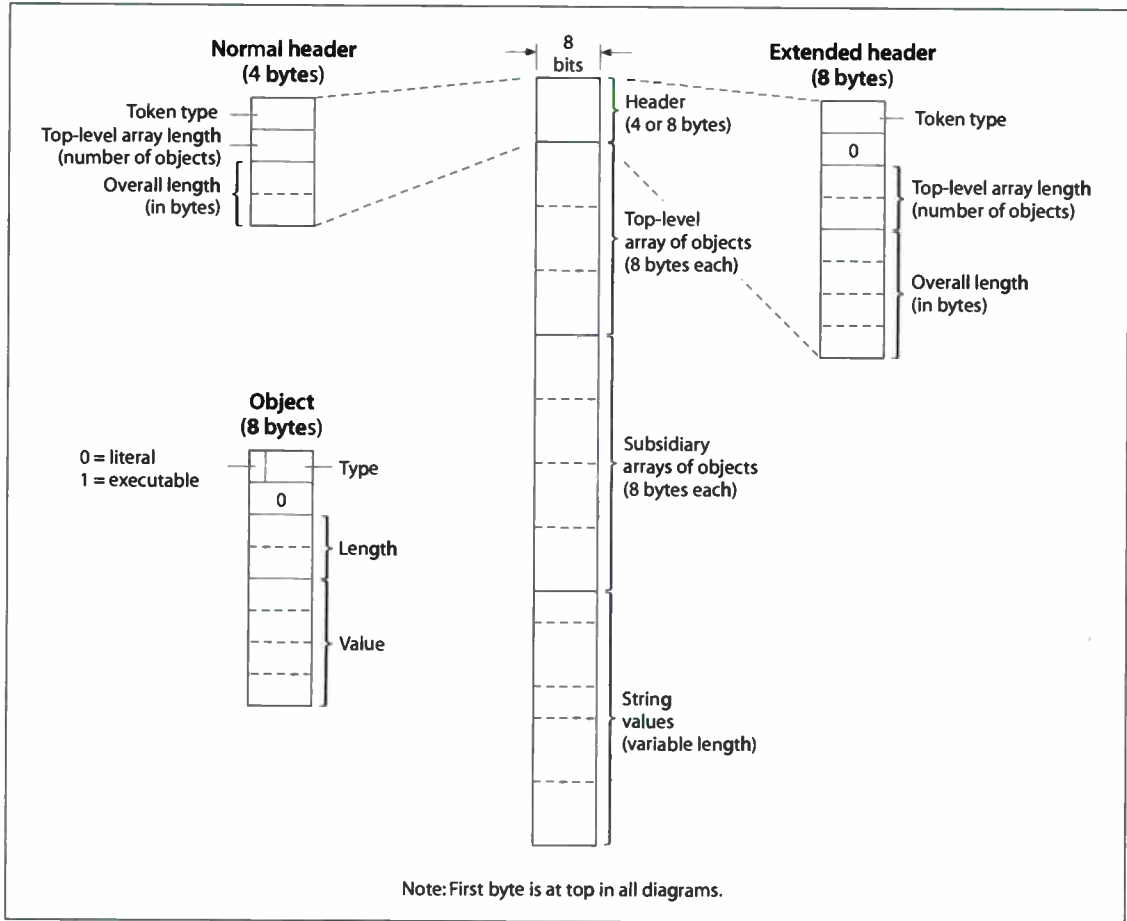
Normal header
(4 bytes)

Token type
Top-level array length
(number of objects)
Overall length
(in bytes)

8
bits

Header
(4 or 8 bytes)

Top-level
array of objects
(8 bytes each)

Subsidiary
arrays of objects
(8 bytes each)

String
values
(variable length)

Extended header
(8 bytes)

Token type
0
Top-level array length
(number of objects)
Overall length
(in bytes)

Object
(8 bytes)

0 = literal
1 = executable
Type
0
Length
Value

Note: First byte is at top in all diagrams.